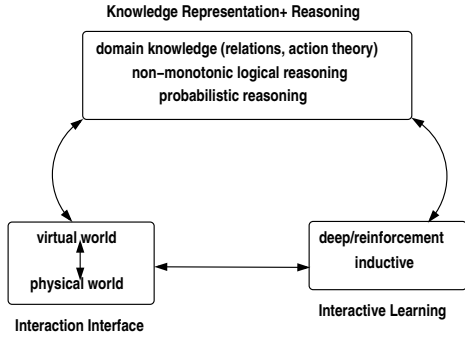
Knowledge Representation+ Reasoning

domain knowledge (relations, action theory)
non−monotonic logical reasoning
probabilistic reasoning

virtual world

physical world

Interaction Interface

deep/reinforcement
inductive

Interactive Learning